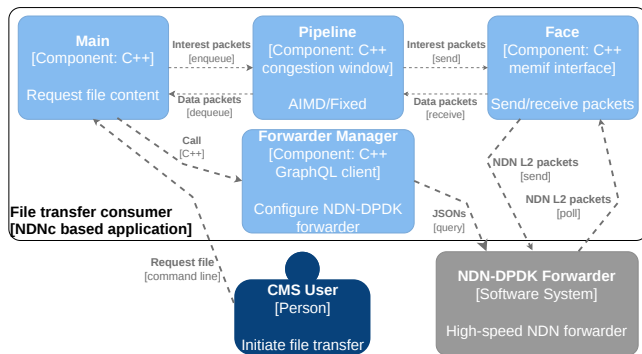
Main
[Component: C++]

Request file content

Interest packets
[enqueue]

Data packets
[dequeue]

Pipeline
[Component: C++
congestion window]

AIMD/Fixed

Interest packets
[send]

Data packets
[receive]

Face
[Component: C++
memif interface]

Send/receive packets

Call
[C++]

Forwarder Manager
[Component: C++
GraphQL client]

Configure NDN-DPDK forwarder

NDN L2 packets
[send]

NDN L2 packets
[poll]

File transfer consumer
[NDNc based application]

JSONs
[query]

Request file
[command line]

CMS User
[Person]

Initiate file transfer

NDN-DPDK Forwarder
[Software System]

High-speed NDN forwarder